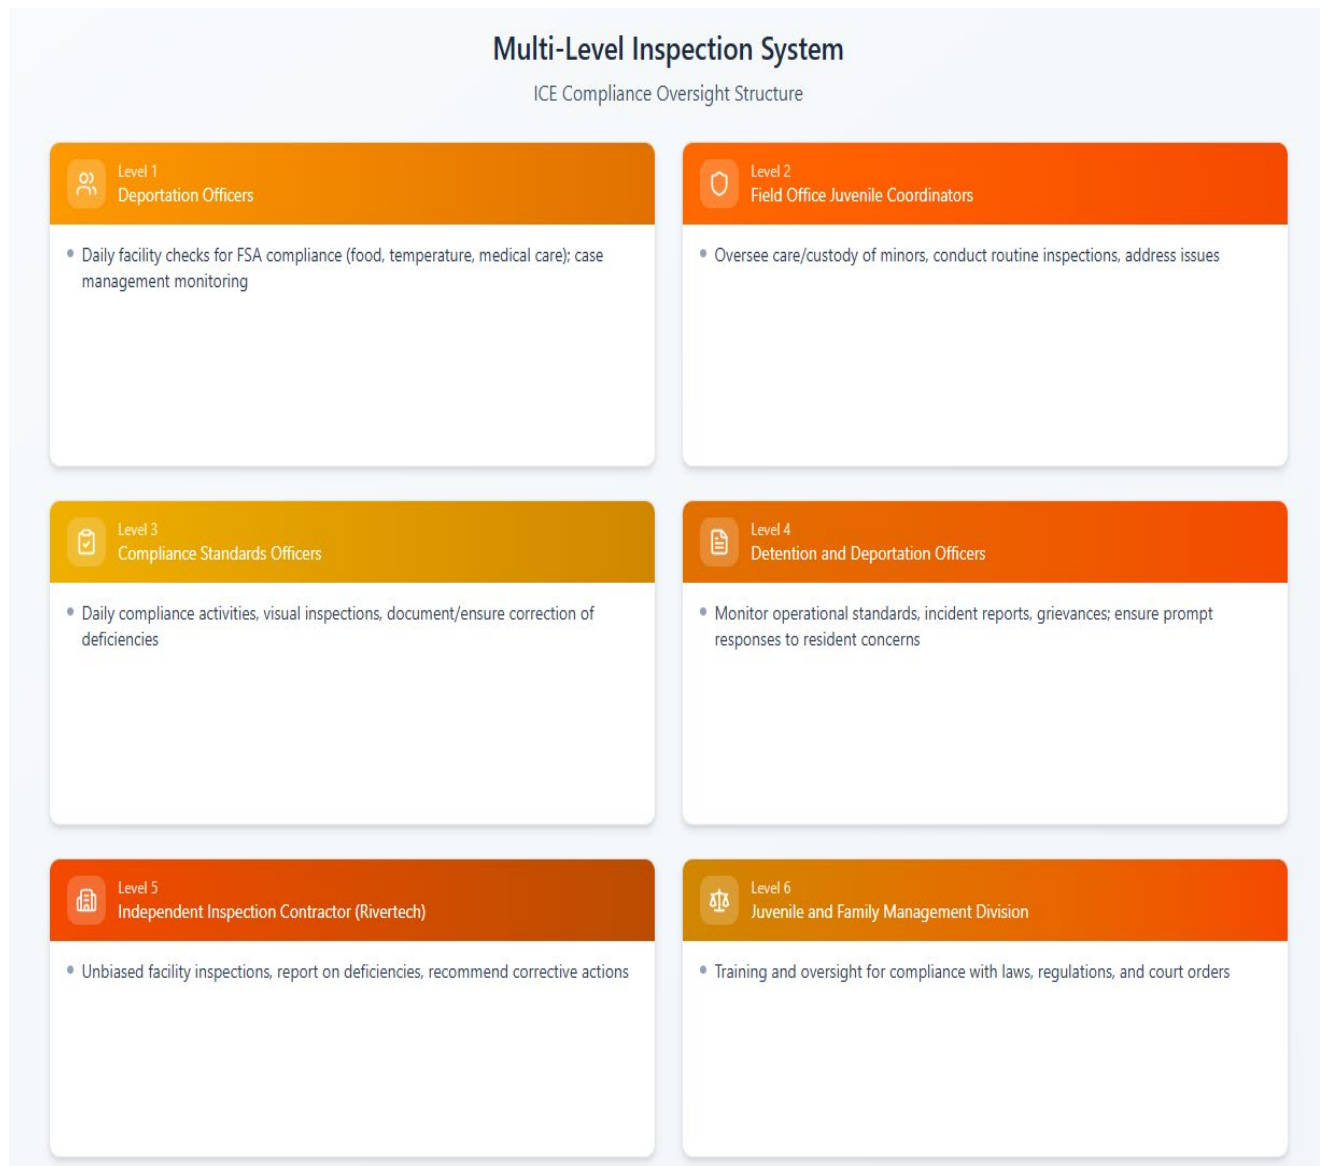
Multi-Level Inspection System

ICE Compliance Oversight Structure

Level 1
Deportation Officers

• Daily facility checks for FSA compliance (food, temperature, medical care); case management monitoring

Level 2
Field Office Juvenile Coordinators

• Oversee care/custody of minors, conduct routine inspections, address issues

Level 3
Compliance Standards Officers

• Daily compliance activities, visual inspections, document/ensure correction of deficiencies

Level 4
Detention and Deportation Officers

• Monitor operational standards, incident reports, grievances; ensure prompt responses to resident concerns

Level 5
Independent Inspection Contractor (Rivertech)

• Unbiased facility inspections, report on deficiencies, recommend corrective actions

Level 6
Juvenile and Family Management Division

• Training and oversight for compliance with laws, regulations, and court orders